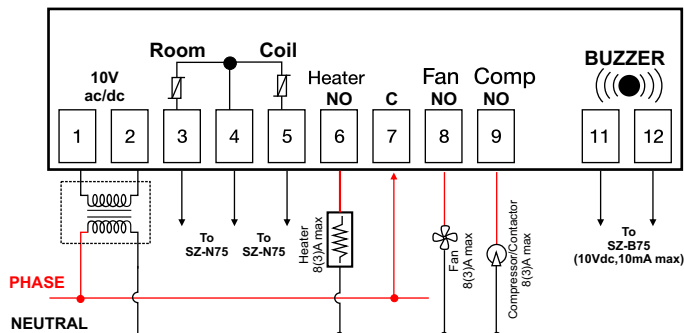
Room
Coil
10V ac/dc
Heater NO
C
Fan NO
Comp NO
BUZZER
1
2
3
4
5
6
7
8
9
11
12
To SZ-N75
To SZ-N75
Heater 8(3)A max
Fan 8(3)A max
Compressor/Contactor 8(3)A max
To SZ-B75 (10Vdc,10mA max)
PHASE
NEUTRAL